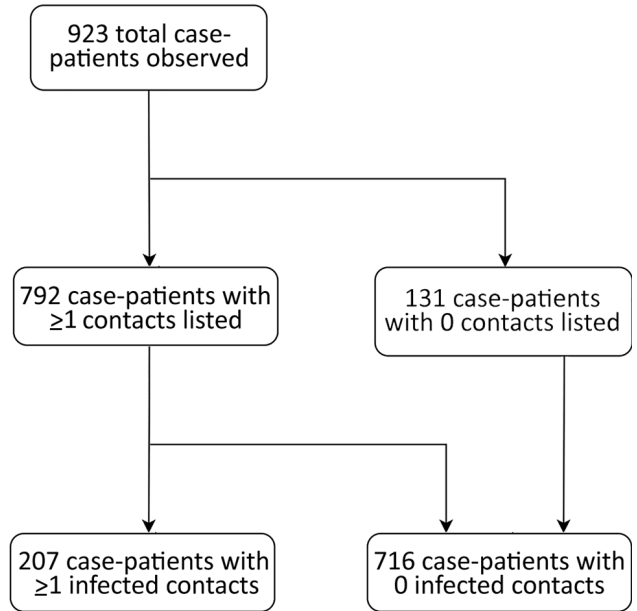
923 total case-patients observed

792 case-patients with ≥1 contacts listed

131 case-patients with 0 contacts listed

207 case-patients with ≥1 infected contacts

716 case-patients with 0 infected contacts